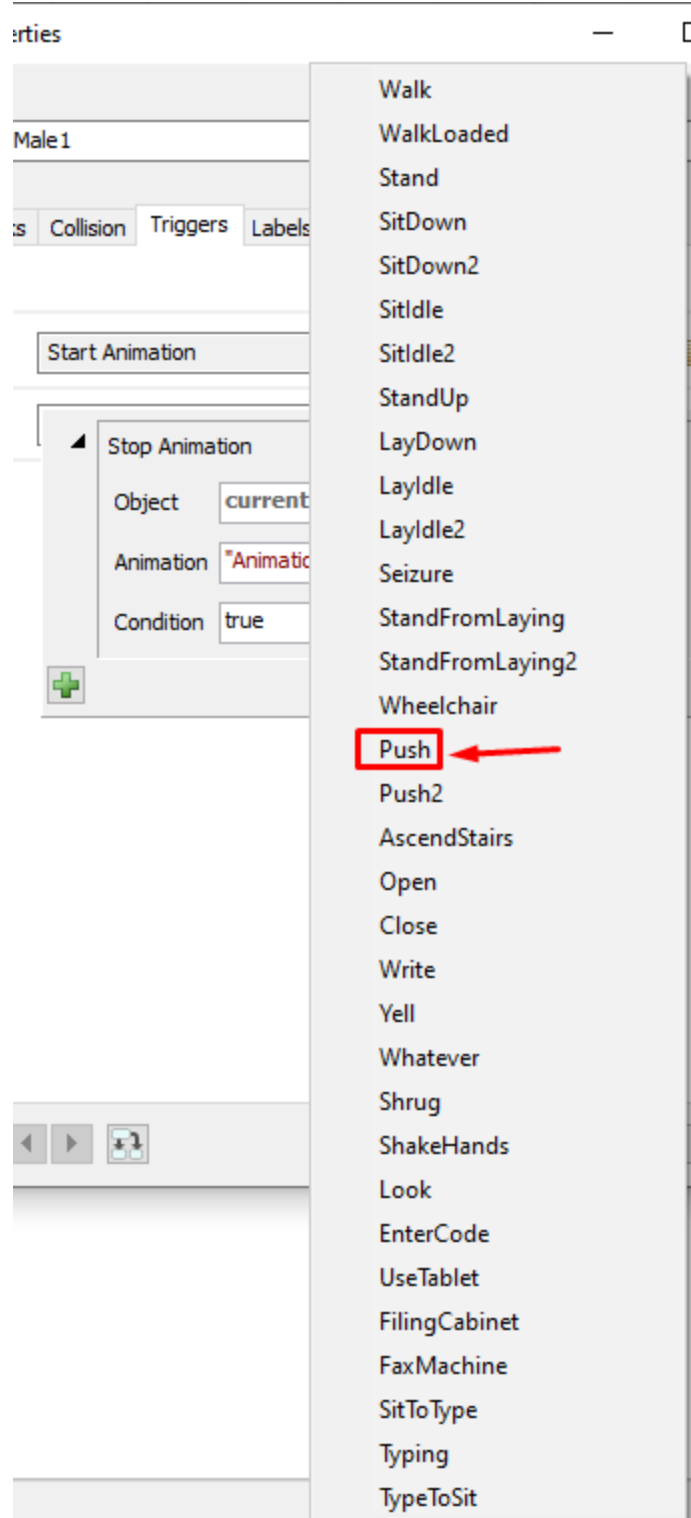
erties

Male1

ts Collision Triggers Labels

Start Animation

Stop Animation

Object current

Animation "Animatio

Condition true

Walk
WalkLoaded
Stand
SitDown
SitDown2
SitIdle
SitIdle2
StandUp
LayDown
LayIdle
LayIdle2
Seizure
StandFromLaying
StandFromLaying2
Wheelchair
Push
Push2
AscendStairs
Open
Close
Write
Yell
Whatever
Shrug
ShakeHands
Look
EnterCode
UseTablet
FilingCabinet
FaxMachine
SitToType
Typing
TypeToSit